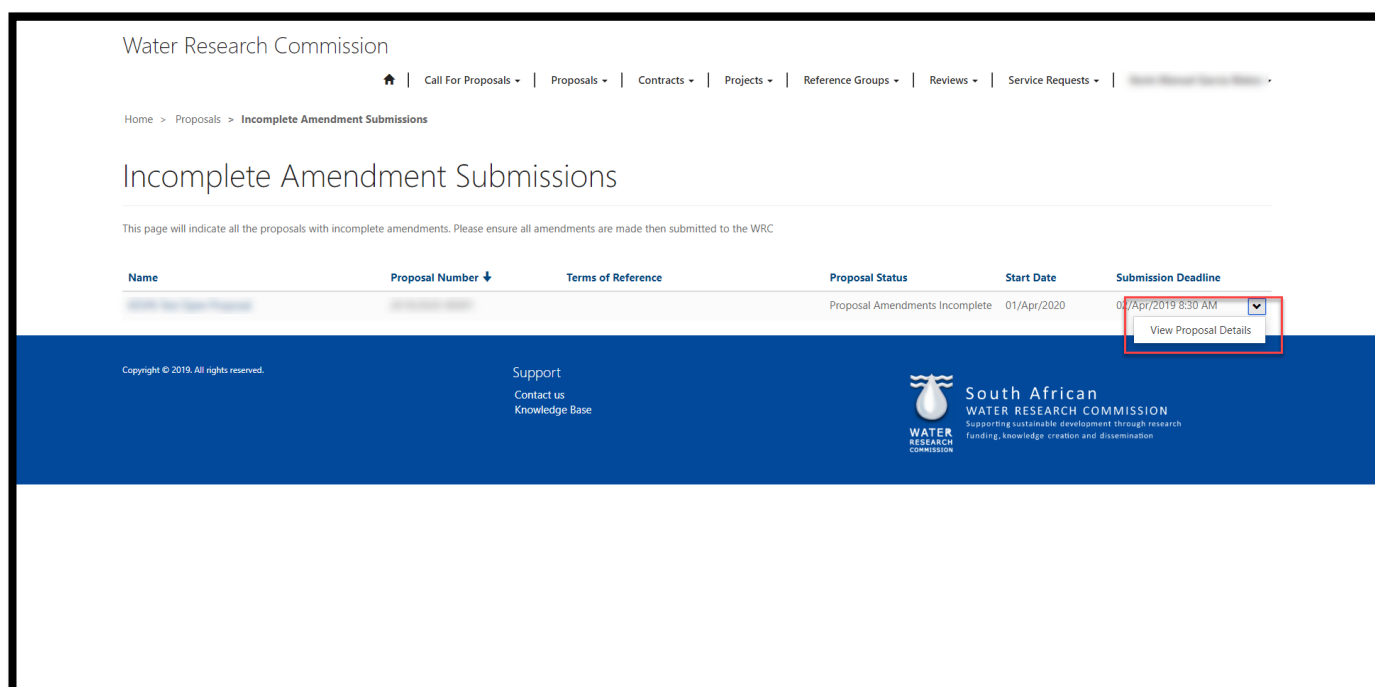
Water Research Commission

Call For Proposals ▾ | Proposals ▾ | Contracts ▾ | Projects ▾ | Reference Groups ▾ | Reviews ▾ | Service Requests ▾ | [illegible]

Home > Proposals > Incomplete Amendment Submissions

Incomplete Amendment Submissions

This page will indicate all the proposals with incomplete amendments. Please ensure all amendments are made then submitted to the WRC

| Name | Proposal Number | Terms of Reference | Proposal Status | Start Date | Submission Deadline |
|---|---|---|---|---|---|
| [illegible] | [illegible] | | Proposal Amendments Incomplete | 01/Apr/2020 | 02/Apr/2019 8:30 AM |

View Proposal Details

Copyright © 2019. All rights reserved.

Support
Contact us
Knowledge Base

WATER RESEARCH COMMISSION

South African
WATER RESEARCH COMMISSION
Supporting sustainable development through research funding, knowledge creation and dissemination